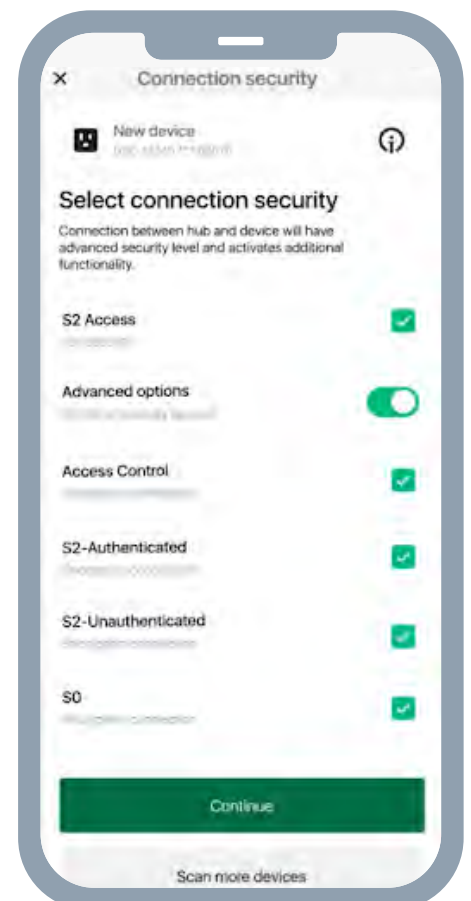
×
Connection security

New device
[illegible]

Select connection security

Connection between hub and device will have advanced security level and activates additional functionality.

S2 Access
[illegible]

Advanced options
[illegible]

Access Control
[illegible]

S2-Authenticated
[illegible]

S2-Unauthenticated
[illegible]

S0
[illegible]

Continue

Scan more devices